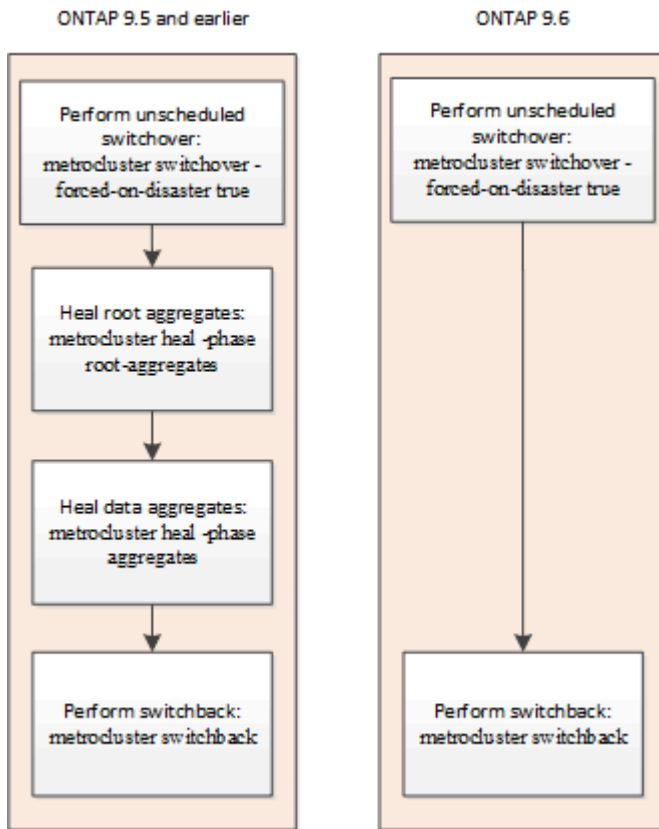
ONTAP 9.5 and earlier

Perform unscheduled switchover: metrocluster switchover -forced-on-disaster true

Heal root aggregates: metrocluster heal -phase root-aggregates

Heal data aggregates: metrocluster heal -phase aggregates

Perform switchback: metrocluster switchback

ONTAP 9.6

Perform unscheduled switchover: metrocluster switchover -forced-on-disaster true

Perform switchback: metrocluster switchback